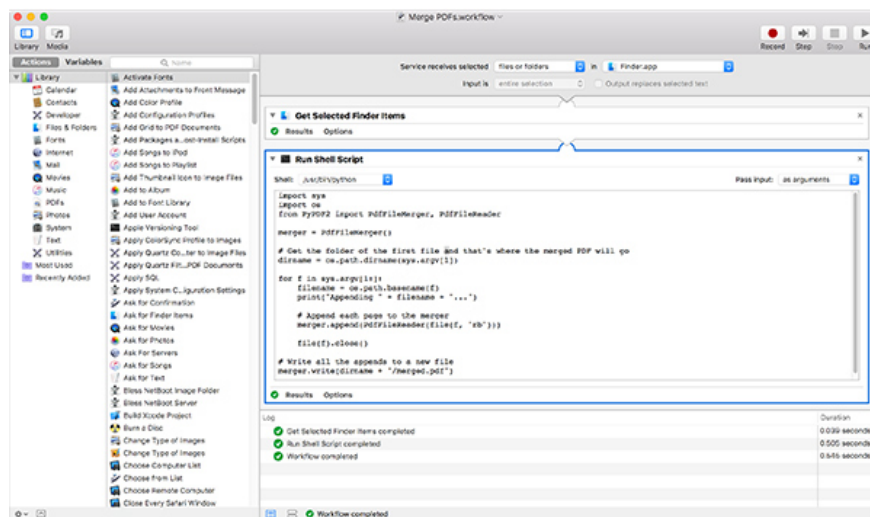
Merge PDFs.workflow

Library Media

Record Step Stop Run

Actions Variables

Name

Library
Calendar
Contacts
Developer
Files & Folders
Fonts
Internet
Mail
Movies
Music
PDFs
Photos
System
Text
Utilities
Most Used
Recently Added

Activate Fonts
Add Attachments to Front Message
Add Color Profile
Add Configuration Profiles
Add Grid to PDF Documents
Add Packages a...ost-install Scripts
Add Songs to iPod
Add Songs to Playlist
Add Thumbnail Icon to Image Files
Add to Album
Add to Font Library
Add User Account
Apple Versioning Tool
Apply ColorSync Profile to Images
Apply Quartz Co...ter to Image Files
Apply Quartz Filt...PDF Documents
Apply SQL
Apply System C...iguration Settings
Ask for Confirmation
Ask for Finder Items
Ask for Movies
Ask for Photos
Ask For Servers
Ask for Songs
Ask for Text
Bless NetBoot Image Folder
Bless NetBoot Server
Build Xcode Project
Burn a Disc
Change Type of Images
Change Type of Images
Choose Computer List
Choose from List
Choose Remote Computer
Close Every Safari Window

Service receives selected files or folders in Finder.app
Input is entire selection Output replaces selected text

Get Selected Finder Items
Results Options

Run Shell Script
Shell: /usr/bin/python Pass input: as arguments

import sys
import os
from PyPDF2 import PdfFileMerger, PdfFileReader

merger = PdfFileMerger()

# Get the folder of the first file and that's where the merged PDF will go
dirname = os.path.dirname(sys.argv[1])

for f in sys.argv[1:]:
    filename = os.path.basename(f)
    print("Appending " + filename + "...")

    # Append each page to the merger
    merger.append(PdfFileReader(file(f, 'rb')))

    file(f).close()

# Write all the appends to a new file
merger.write(dirname + "/merged.pdf")

Results Options

Log Duration
Get Selected Finder Items completed 0.039 seconds
Run Shell Script completed 0.505 seconds
Workflow completed 0.545 seconds

Workflow completed